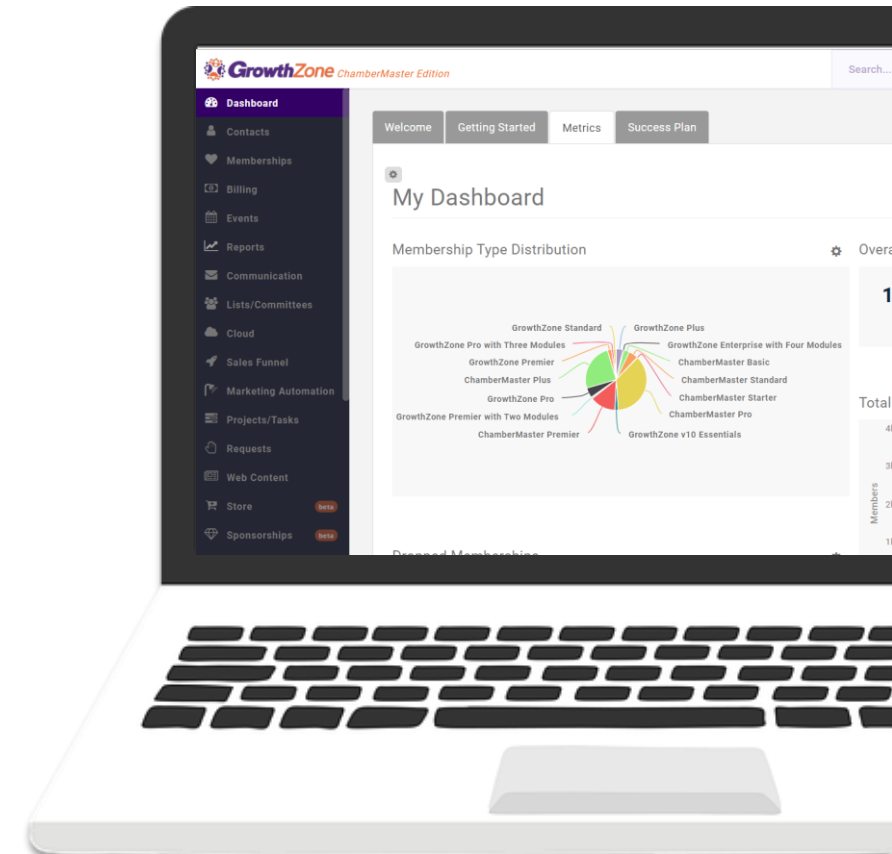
GrowthZone ChamberMaster Edition

Search...

Dashboard
Contacts
Memberships
Billing
Events
Reports
Communication
Lists/Committees
Cloud
Sales Funnel
Marketing Automation
Projects/Tasks
Requests
Web Content
Store beta
Sponsorships beta

Welcome | Getting Started | Metrics | Success Plan

My Dashboard

Membership Type Distribution

GrowthZone Standard
GrowthZone Pro with Three Modules
GrowthZone Premier
ChamberMaster Plus
GrowthZone Pro
GrowthZone Premier with Two Modules
ChamberMaster Premier
GrowthZone Plus
GrowthZone Enterprise with Four Modules
ChamberMaster Basic
ChamberMaster Standard
ChamberMaster Starter
ChamberMaster Pro
GrowthZone v10 Essentials

Overa
1
Total
Members
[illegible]
Dropped Memberships